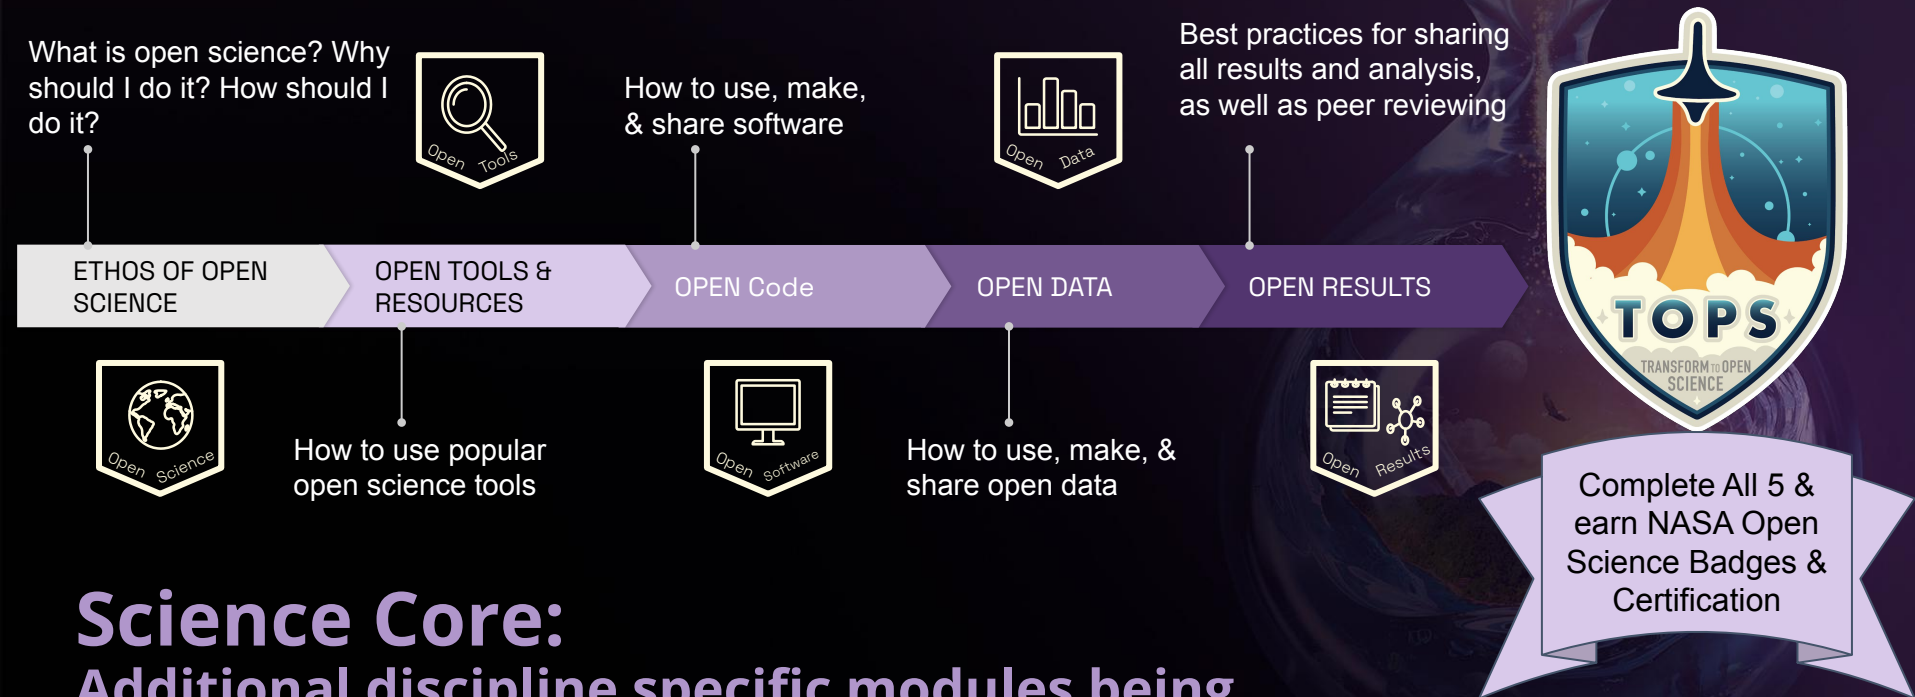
What is open science? Why should I do it? How should I do it?

Open Tools

How to use, make, & share software

Open Data

Best practices for sharing all results and analysis, as well as peer reviewing

ETHOS OF OPEN SCIENCE

OPEN TOOLS & RESOURCES

OPEN Code

OPEN DATA

OPEN RESULTS

TOPS

TRANSFORM TO OPEN SCIENCE

Open Science

How to use popular open science tools

Open Software

How to use, make, & share open data

Open Results

Complete All 5 & earn NASA Open Science Badges & Certification

Science Core:

Additional discipline specific modules being